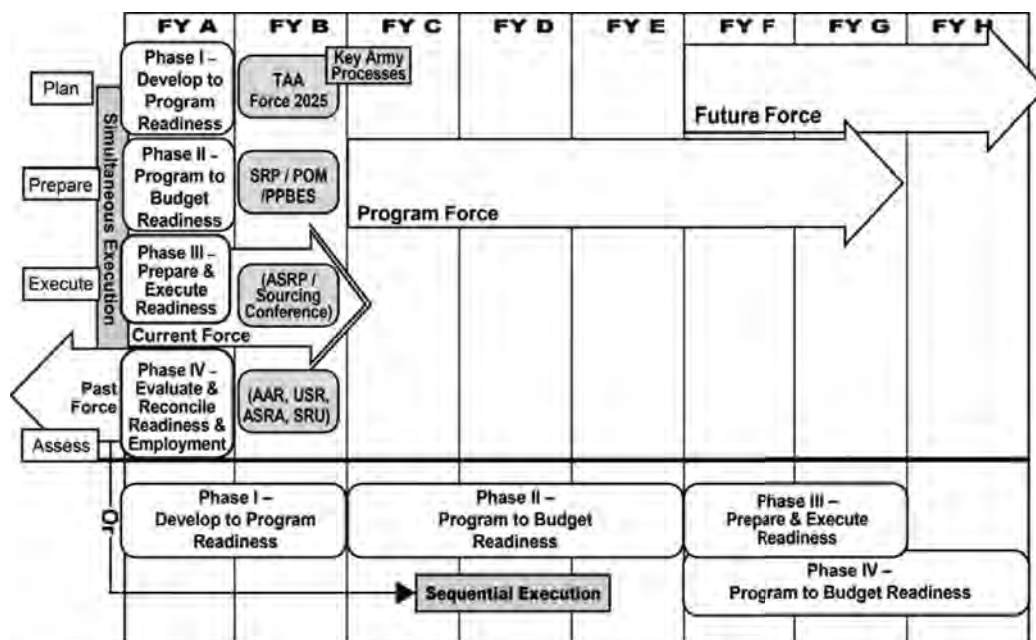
FY A FY B FY C FY D FY E FY F FY G FY H

Plan

Phase I – Develop to Program Readiness

TAA Force 2025

Key Army Processes

Future Force

Simultaneous Execution

Prepare

Phase II – Program to Budget Readiness

SRP / POM /PPBES

Program Force

Execute

Phase III – Prepare & Execute Readiness

(ASRP / Sourcing Conference)

Current Force

Past Force

Phase IV – Evaluate & Reconcile Readiness & Employment

(AAR, USR, ASRA, SRU)

Assess

Or

Phase I – Develop to Program Readiness

Phase II – Program to Budget Readiness

Phase III – Prepare & Execute Readiness

Phase IV – Program to Budget Readiness

Sequential Execution